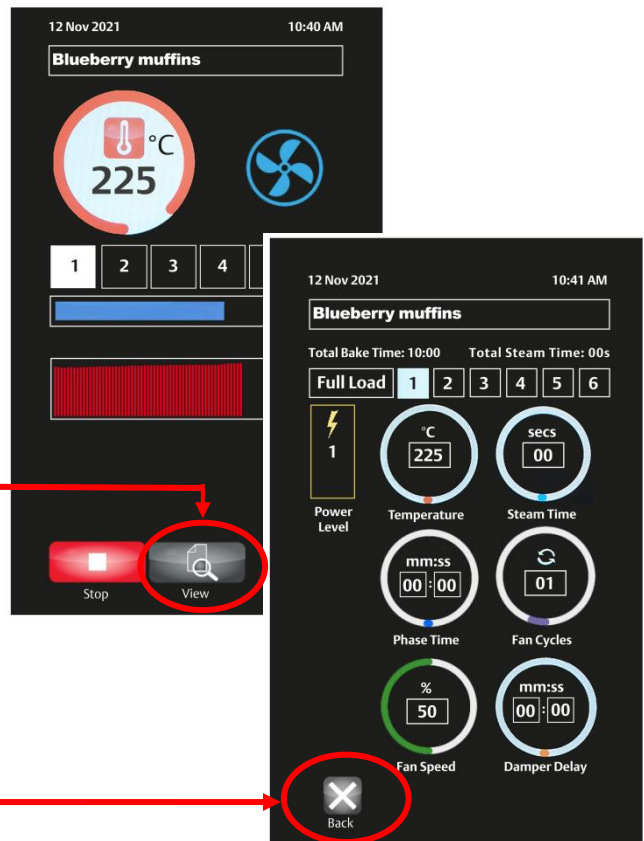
12 Nov 2021 10:40 AM

Blueberry muffins

°C
225

1 2 3 4

Stop View

12 Nov 2021 10:41 AM

Blueberry muffins

Total Bake Time: 10:00 Total Steam Time: 00s

Full Load 1 2 3 4 5 6

1
Power Level

°C
225
Temperature

secs
00
Steam Time

mm:ss
00 : 00
Phase Time

01
Fan Cycles

%
50
Fan Speed

mm:ss
00 : 00
Damper Delay

Back